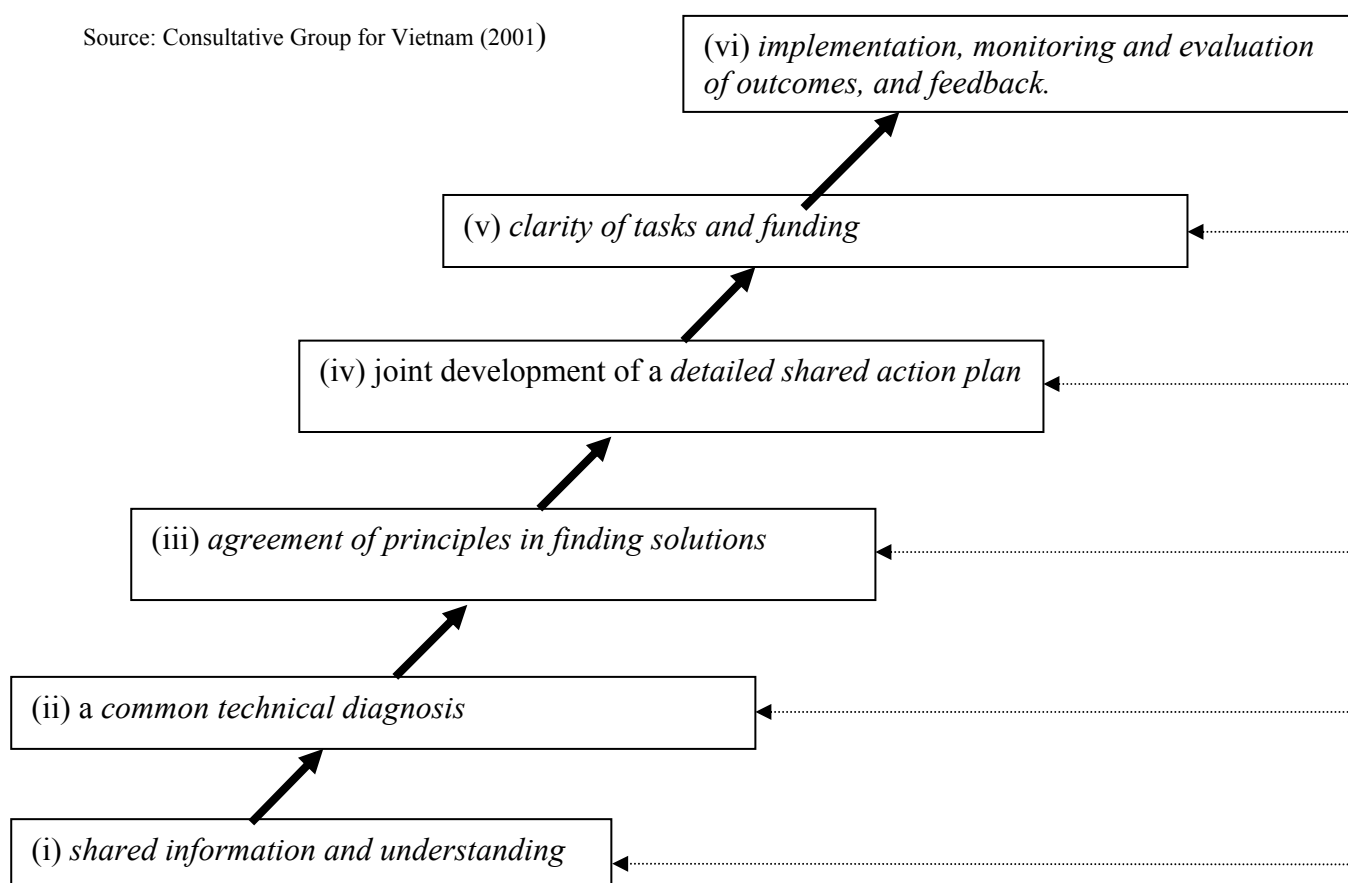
Source: Consultative Group for Vietnam (2001)

(vi) *implementation, monitoring and evaluation of outcomes, and feedback.*

(v) *clarity of tasks and funding*

(iv) joint development of a *detailed shared action plan*

(iii) *agreement of principles in finding solutions*

(ii) a *common technical diagnosis*

(i) *shared information and understanding*